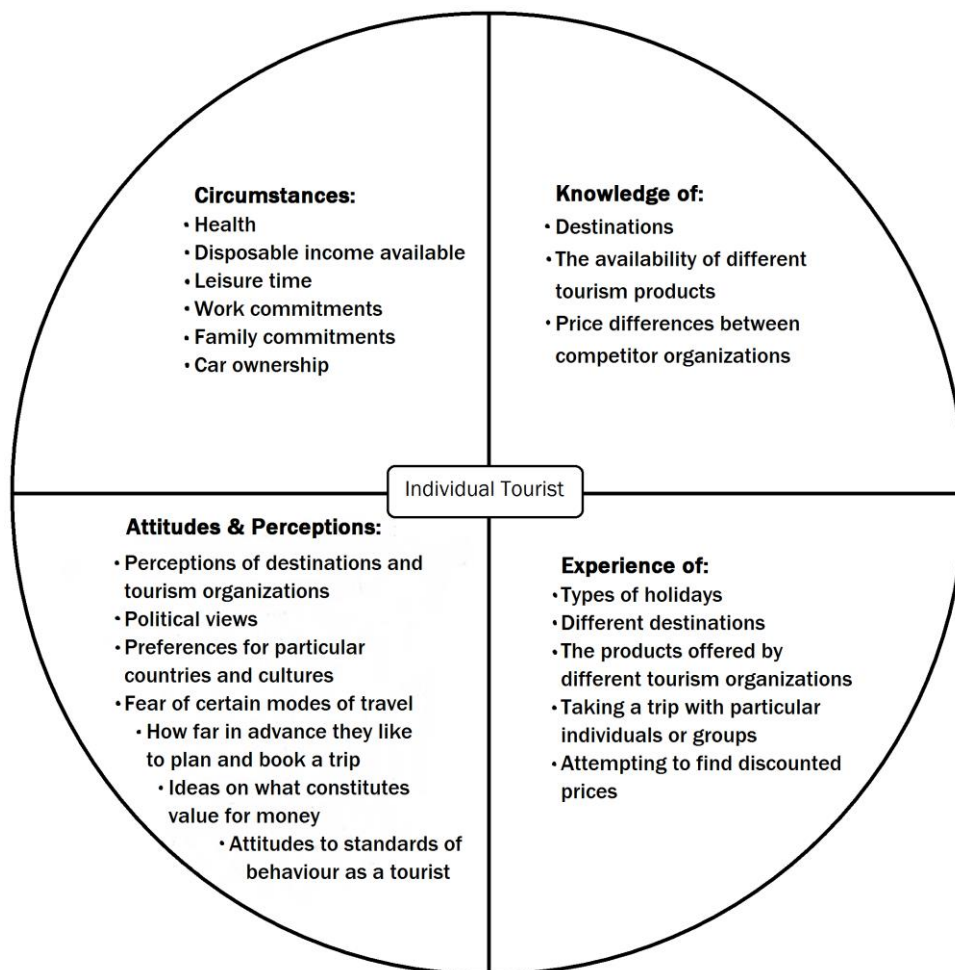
Circumstances:
• Health
• Disposable income available
• Leisure time
• Work commitments
• Family commitments
• Car ownership

Knowledge of:
• Destinations
• The availability of different tourism products
• Price differences between competitor organizations

Individual Tourist

Attitudes & Perceptions:
• Perceptions of destinations and tourism organizations
• Political views
• Preferences for particular countries and cultures
• Fear of certain modes of travel
• How far in advance they like to plan and book a trip
• Ideas on what constitutes value for money
• Attitudes to standards of behaviour as a tourist

Experience of:
• Types of holidays
• Different destinations
• The products offered by different tourism organizations
• Taking a trip with particular individuals or groups
• Attempting to find discounted prices